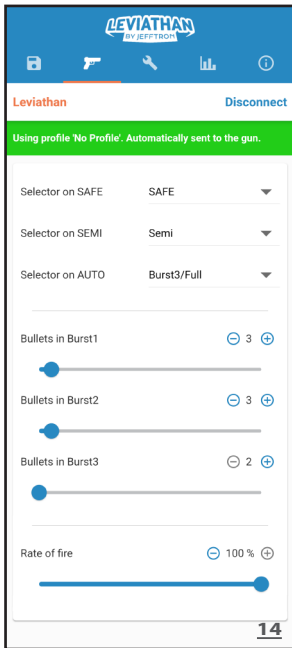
LEVIATHAN
BY JEFFTRON

Leviathan

Disconnect

Using profile 'No Profile'. Automatically sent to the gun.

Selector on SAFE
SAFE

Selector on SEMI
Semi

Selector on AUTO
Burst3/Full

Bullets in Burst1
3

Bullets in Burst2
3

Bullets in Burst3
2

Rate of fire
100 %

14